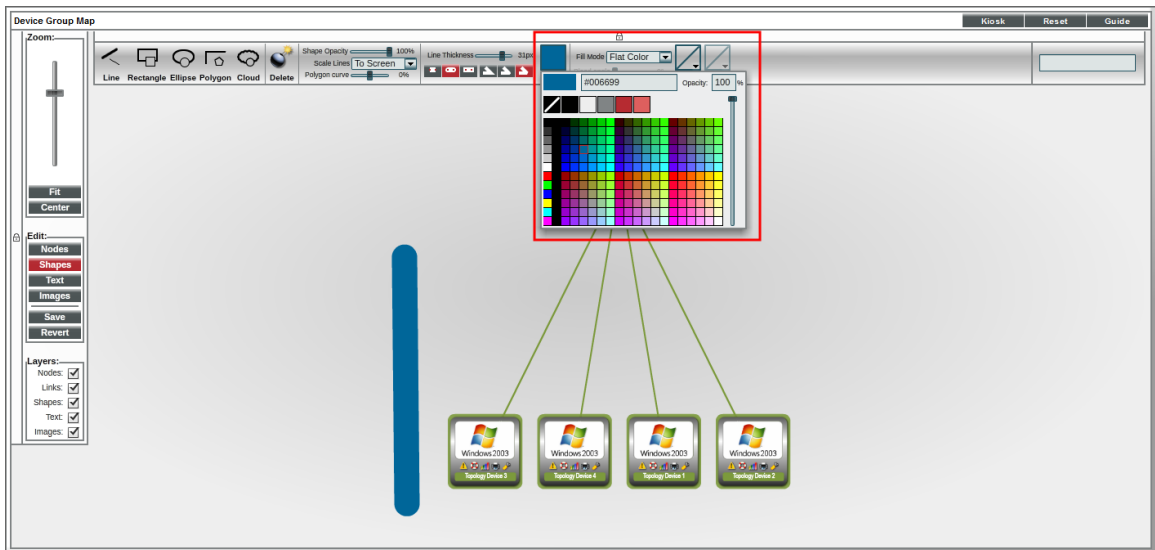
Device Group Map

Kiosk Reset Guide

Zoom:

Fit
Center

Edit:
Nodes
Shapes
Text
Images
Save
Revert

Layers:
Nodes:
Links:
Shapes:
Text:
Images:

Line Rectangle Ellipse Polygon Cloud Delete

Shape Opacity 100%
Scale Lines To Screen
Polygon curve 0%

Line Thickness 31px

Fill Mode Flat Color

#006699 Opacity: 100 %

Windows2003
Topology Device 3

Windows2003
Topology Device 4

Windows2003
Topology Device 1

Windows2003
Topology Device 2